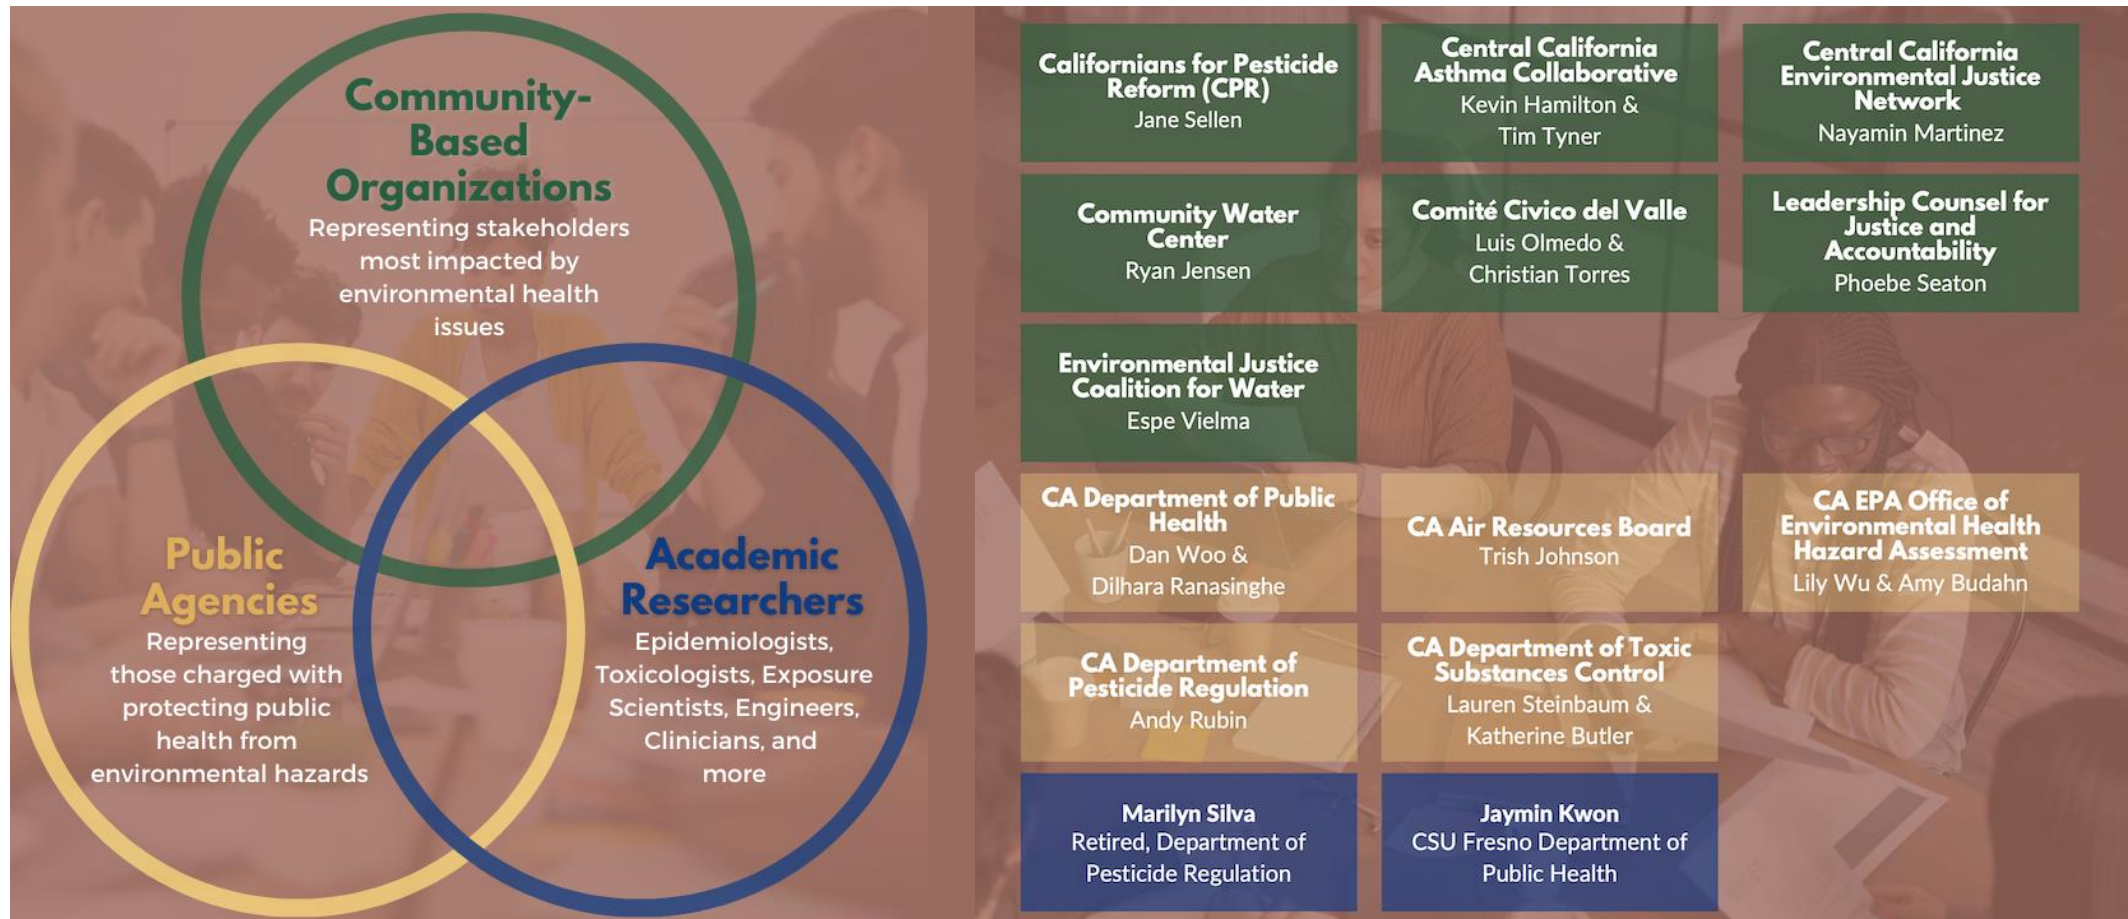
Community-Based Organizations
Representing stakeholders most impacted by environmental health issues

Public Agencies
Representing those charged with protecting public health from environmental hazards

Academic Researchers
Epidemiologists, Toxicologists, Exposure Scientists, Engineers, Clinicians, and more

Californians for Pesticide Reform (CPR)
Jane Sellen

Central California Asthma Collaborative
Kevin Hamilton & Tim Tyner

Central California Environmental Justice Network
Nayamin Martinez

Community Water Center
Ryan Jensen

Comité Civico del Valle
Luis Olmedo & Christian Torres

Leadership Counsel for Justice and Accountability
Phoebe Seaton

Environmental Justice Coalition for Water
Espe Vielma

CA Department of Public Health
Dan Woo & Dilhara Ranasinghe

CA Air Resources Board
Trish Johnson

CA EPA Office of Environmental Health Hazard Assessment
Lily Wu & Amy Budahn

CA Department of Pesticide Regulation
Andy Rubin

CA Department of Toxic Substances Control
Lauren Steinbaum & Katherine Butler

Marilyn Silva
Retired, Department of Pesticide Regulation

Jaymin Kwon
CSU Fresno Department of Public Health